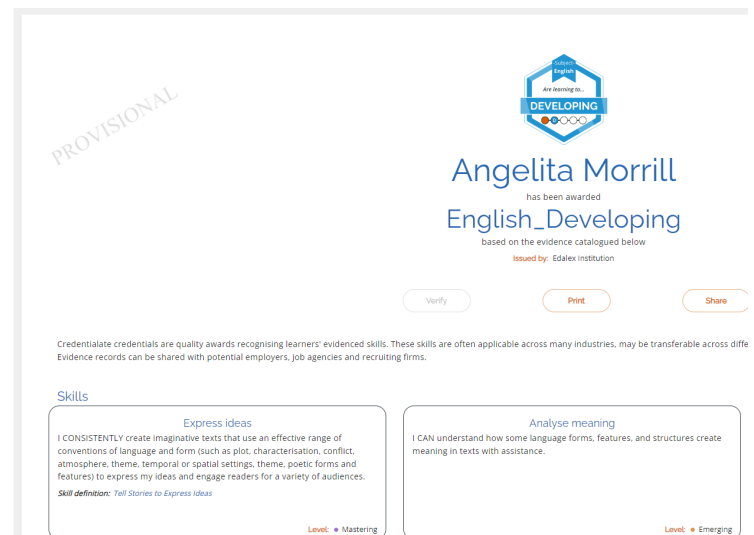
PROVISIONAL

Subject
English
Are learning to...
DEVELOPING

Angelita Morrill
has been awarded
English_Developing
based on the evidence catalogued below
Issued by: Edalex Institution

Verify
Print
Share

Credentialate credentials are quality awards recognising learners' evidenced skills. These skills are often applicable across many industries, may be transferable across diffe
Evidence records can be shared with potential employers, job agencies and recruiting firms.

Skills

Express ideas
I CONSISTENTLY create imaginative texts that use an effective range of conventions of language and form (such as plot, characterisation, conflict, atmosphere, theme, temporal or spatial settings, theme, poetic forms and features) to express my ideas and engage readers for a variety of audiences.
Skill definition: Tell Stories to Express Ideas
Level: Mastering

Analyse meaning
I CAN understand how some language forms, features, and structures create meaning in texts with assistance.
Level: Emerging